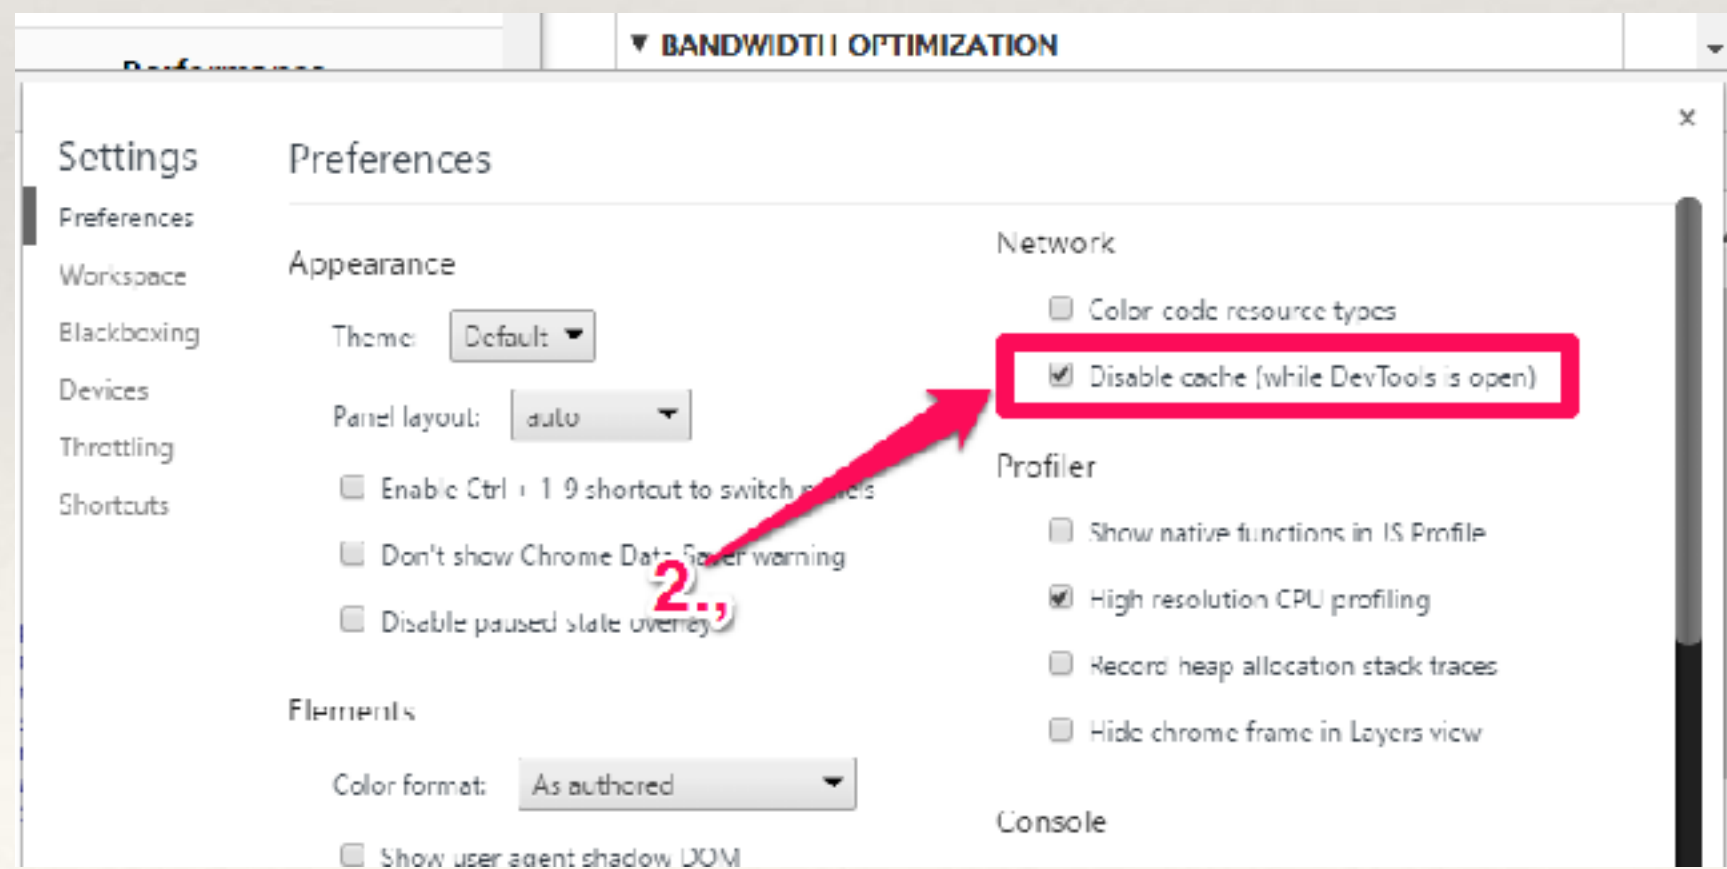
Performance

▼ BANDWIDTH OPTIMIZATION

×

Settings

Preferences

Workspace

Blackboxing

Devices

Throttling

Shortcuts

Preferences

Appearance

Theme: Default

Panel layout: auto

Enable Ctrl + 1-9 shortcut to switch panels

Don't show Chrome Data Saver warning

Disable paused state overlay

2.,

Elements

Color format: As authored

Show user agent shadow DOM

Network

Color code resource types

Disable cache (while DevTools is open)

Profiler

Show native functions in JS Profile

High resolution CPU profiling

Record heap allocation stack traces

Hide chrome frame in Layers view

Console